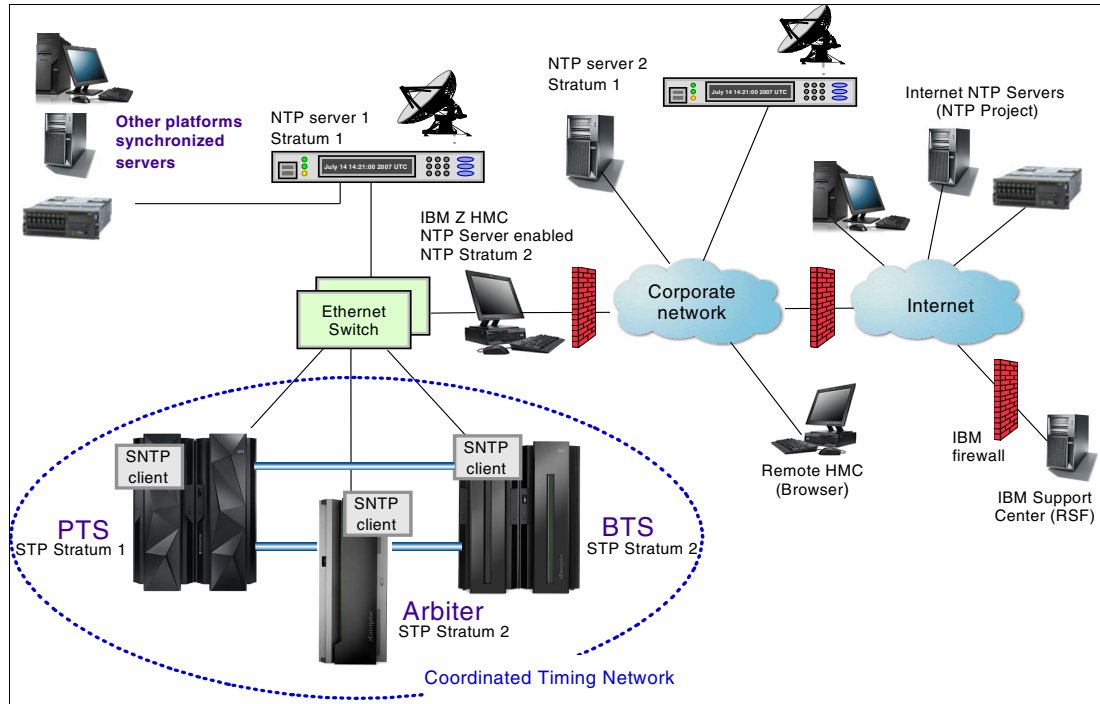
Other platforms synchronized servers

NTP server 1
Stratum 1

July 14 14:21:00 2007 UTC

NTP server 2
Stratum 1

July 14 14:21:00 2007 UTC

Internet NTP Servers
(NTP Project)

IBM Z HMC
NTP Server enabled
NTP Stratum 2

Ethernet Switch

Corporate network

Internet

Remote HMC
(Browser)

IBM firewall

IBM Support Center (RSF)

SNTP client

SNTP client

SNTP client

PTS
STP Stratum 1

BTS
STP Stratum 2

Arbiter
STP Stratum 2

Coordinated Timing Network